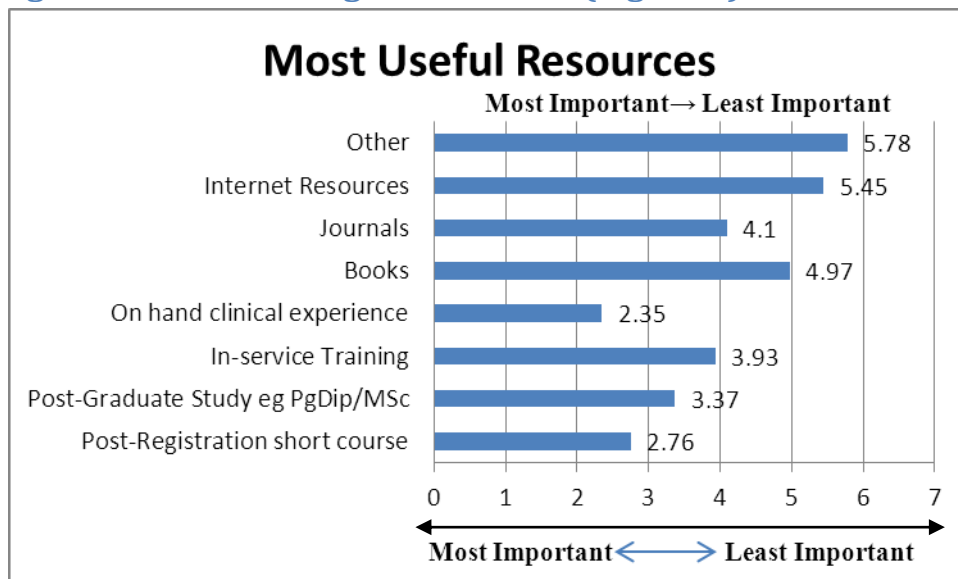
Most Useful Resources

Most Important→ Least Important

Other 5.78
Internet Resources 5.45
Journals 4.1
Books 4.97
On hand clinical experience 2.35
In-service Training 3.93
Post-Graduate Study eg PgDip/MSc 3.37
Post-Registration short course 2.76

0 1 2 3 4 5 6 7

Most Important ↔ Least Important